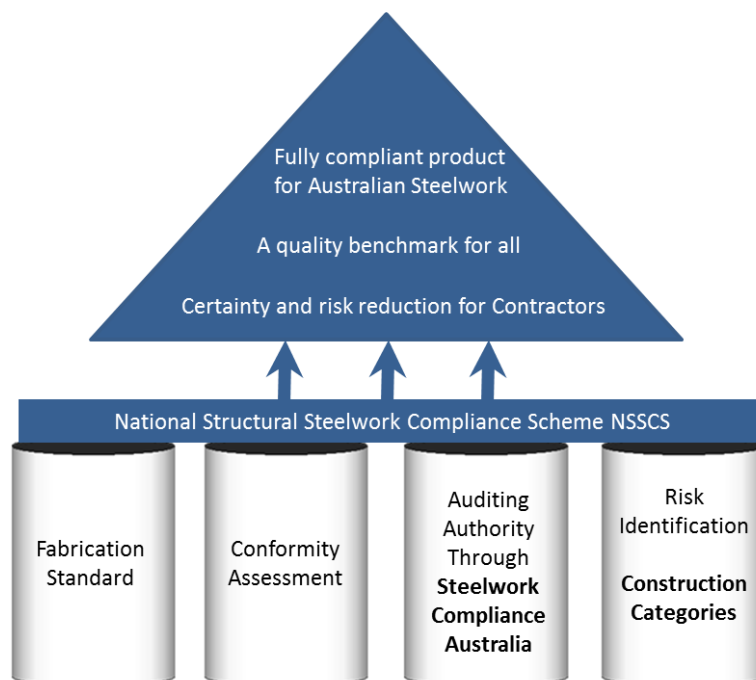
Fully compliant product for Australian Steelwork

A quality benchmark for all

Certainty and risk reduction for Contractors

National Structural Steelwork Compliance Scheme NSSCS

Fabrication Standard

Conformity Assessment

Auditing Authority Through **Steelwork Compliance Australia**

Risk Identification **Construction Categories**